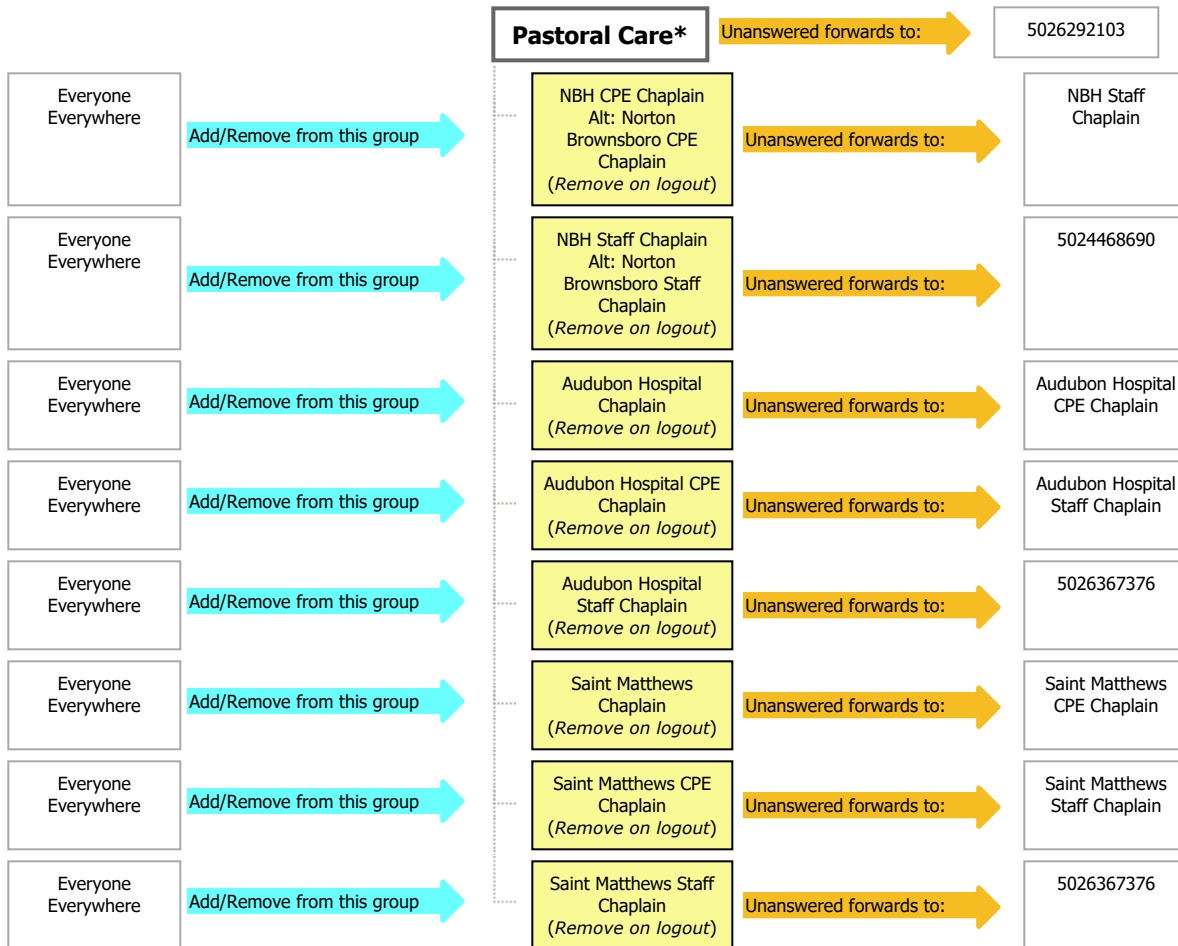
Pastoral Care*
Unanswered forwards to:
5026292103

Everyone Everywhere
Add/Remove from this group
NBH CPE Chaplain Alt: Norton Brownsboro CPE Chaplain (*Remove on logout*)
Unanswered forwards to:
NBH Staff Chaplain

Everyone Everywhere
Add/Remove from this group
NBH Staff Chaplain Alt: Norton Brownsboro Staff Chaplain (*Remove on logout*)
Unanswered forwards to:
5024468690

Everyone Everywhere
Add/Remove from this group
Audubon Hospital Chaplain (*Remove on logout*)
Unanswered forwards to:
Audubon Hospital CPE Chaplain

Everyone Everywhere
Add/Remove from this group
Audubon Hospital CPE Chaplain (*Remove on logout*)
Unanswered forwards to:
Audubon Hospital Staff Chaplain

Everyone Everywhere
Add/Remove from this group
Audubon Hospital Staff Chaplain (*Remove on logout*)
Unanswered forwards to:
5026367376

Everyone Everywhere
Add/Remove from this group
Saint Matthews Chaplain (*Remove on logout*)
Unanswered forwards to:
Saint Matthews CPE Chaplain

Everyone Everywhere
Add/Remove from this group
Saint Matthews CPE Chaplain (*Remove on logout*)
Unanswered forwards to:
Saint Matthews Staff Chaplain

Everyone Everywhere
Add/Remove from this group
Saint Matthews Staff Chaplain (*Remove on logout*)
Unanswered forwards to:
5026367376